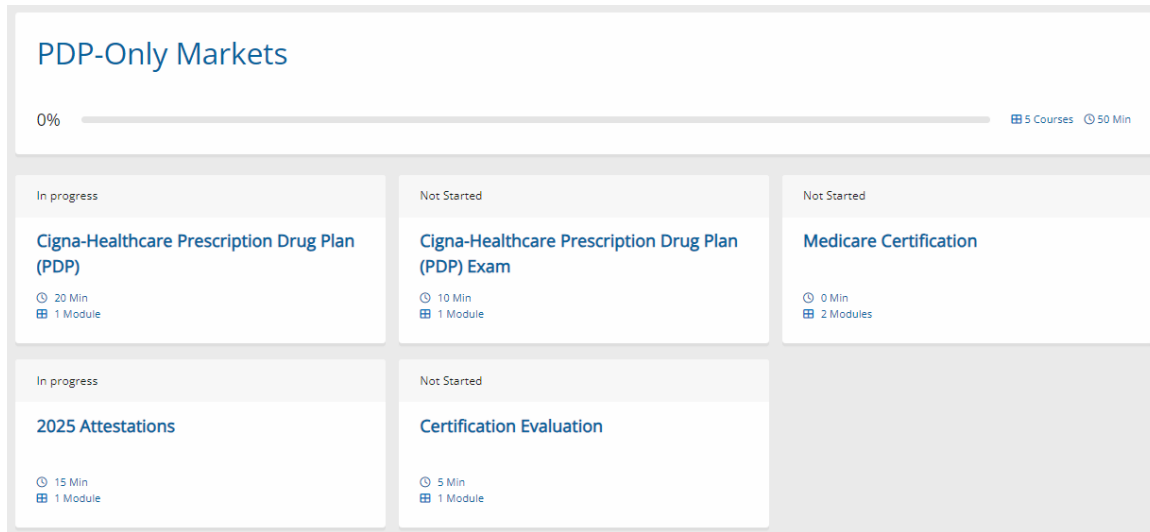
PDP-Only Markets

0%

5 Courses 50 Min

In progress

Cigna-Healthcare Prescription Drug Plan (PDP)

20 Min
1 Module

Not Started

Cigna-Healthcare Prescription Drug Plan (PDP) Exam

10 Min
1 Module

Not Started

Medicare Certification

0 Min
2 Modules

In progress

2025 Attestations

15 Min
1 Module

Not Started

Certification Evaluation

5 Min
1 Module